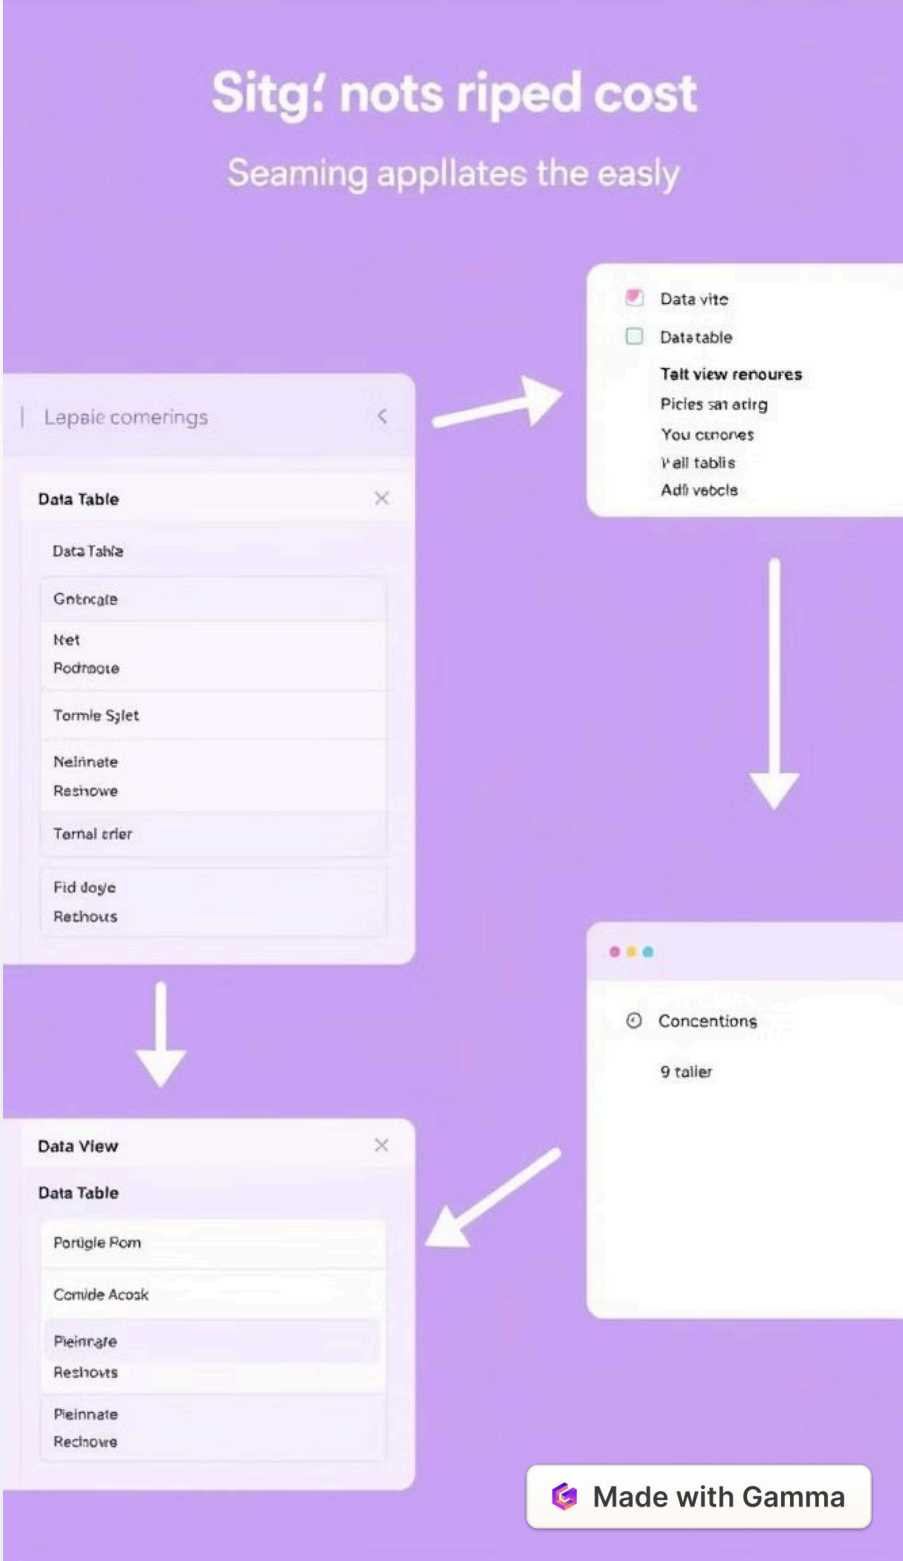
Sitg! nots riped cost

Seaming appllates the easly

Lepaie comerings

Data Table

Data Tahfe

Gntncate

Net
Podmoote

Tormle Sjlet

Nelrinete
Reshowe

Temal crler

Fid doyle
Rethouts

Data vite

Datatable

Talt view renoures

Picles san atirg

You cxnones

Y'all tablis

Adli vebcle

Concentions

9 talier

Data View

Data Table

Portigle Rom

Comide Acosk

Pleinrare
Reshovts

Pleinnate
Rechowe

Made with Gamma